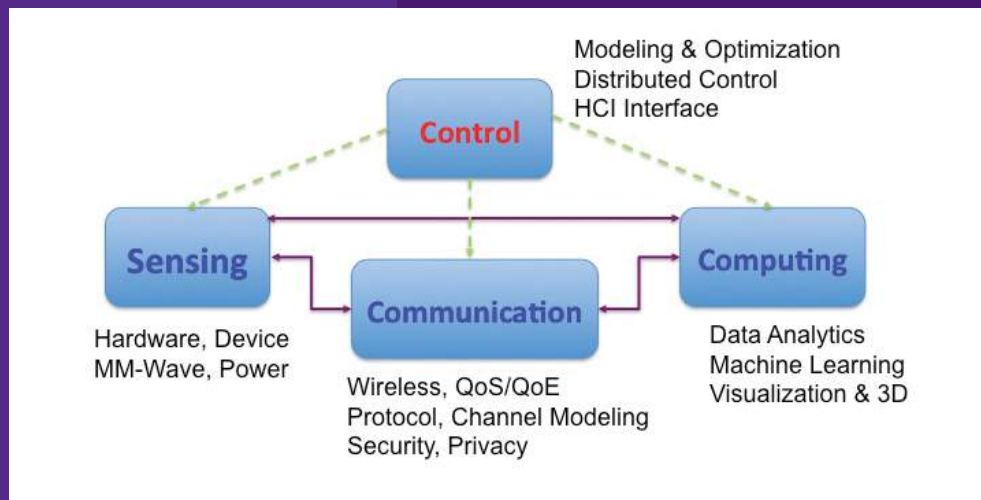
Modeling & Optimization
Distributed Control
HCI Interface

Control

Sensing

Communication

Computing

Hardware, Device
MM-Wave, Power

Wireless, QoS/QoE
Protocol, Channel Modeling
Security, Privacy

Data Analytics
Machine Learning
Visualization & 3D